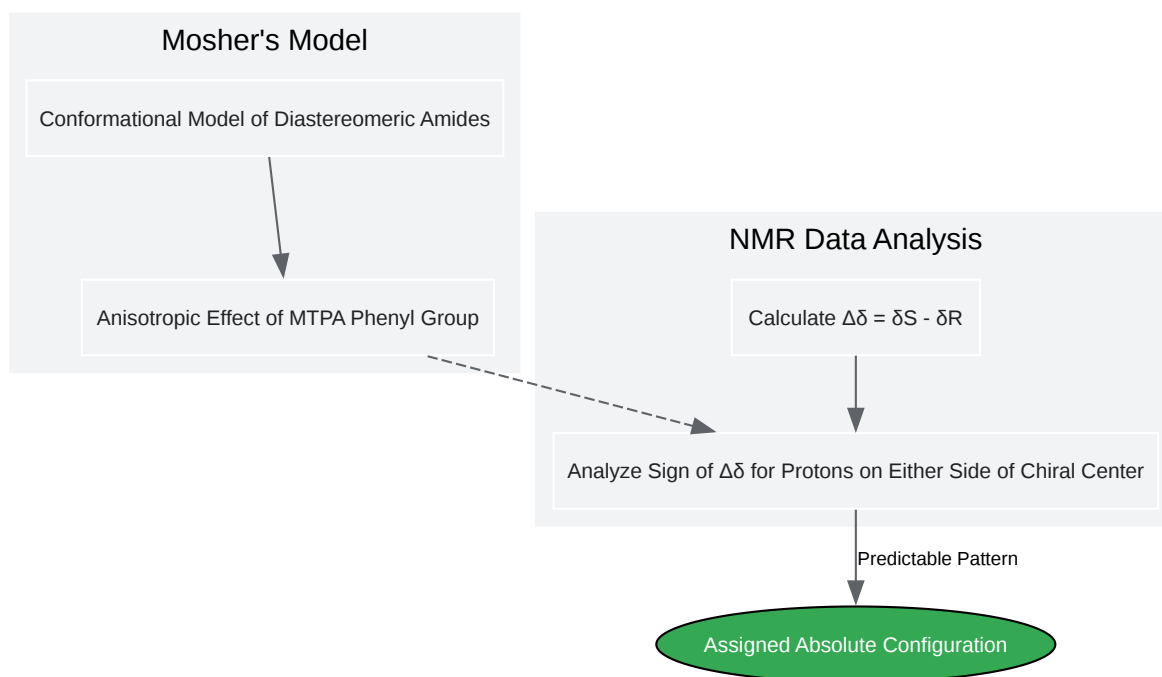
Mosher's Model

Conformational Model of Diastereomeric Amides

Anisotropic Effect of MTPA Phenyl Group

NMR Data Analysis

Calculate $\Delta\delta = \delta S - \delta R$

Analyze Sign of $\Delta\delta$ for Protons on Either Side of Chiral Center

Predictable Pattern

Assigned Absolute Configuration